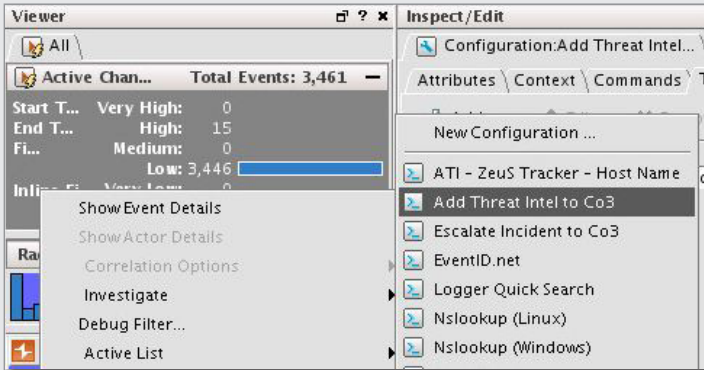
Viewer

All

Active Chan... Total Events: 3,461

Start T... Very High: 0
End T... High: 15
Fi... Medium: 0
Low: 3,446
Inline Fi... Very Low: 0

Ra

Show Event Details
Show Actor Details
Correlation Options
Investigate
Debug Filter...
Active List

Inspect/Edit

Configuration:Add Threat Intel...

Attributes Context Commands T

New Configuration ...
ATI - ZeuS Tracker - Host Name
Add Threat Intel to Co3
Escalate Incident to Co3
EventID.net
Logger Quick Search
Nslookup (Linux)
Nslookup (Windows)